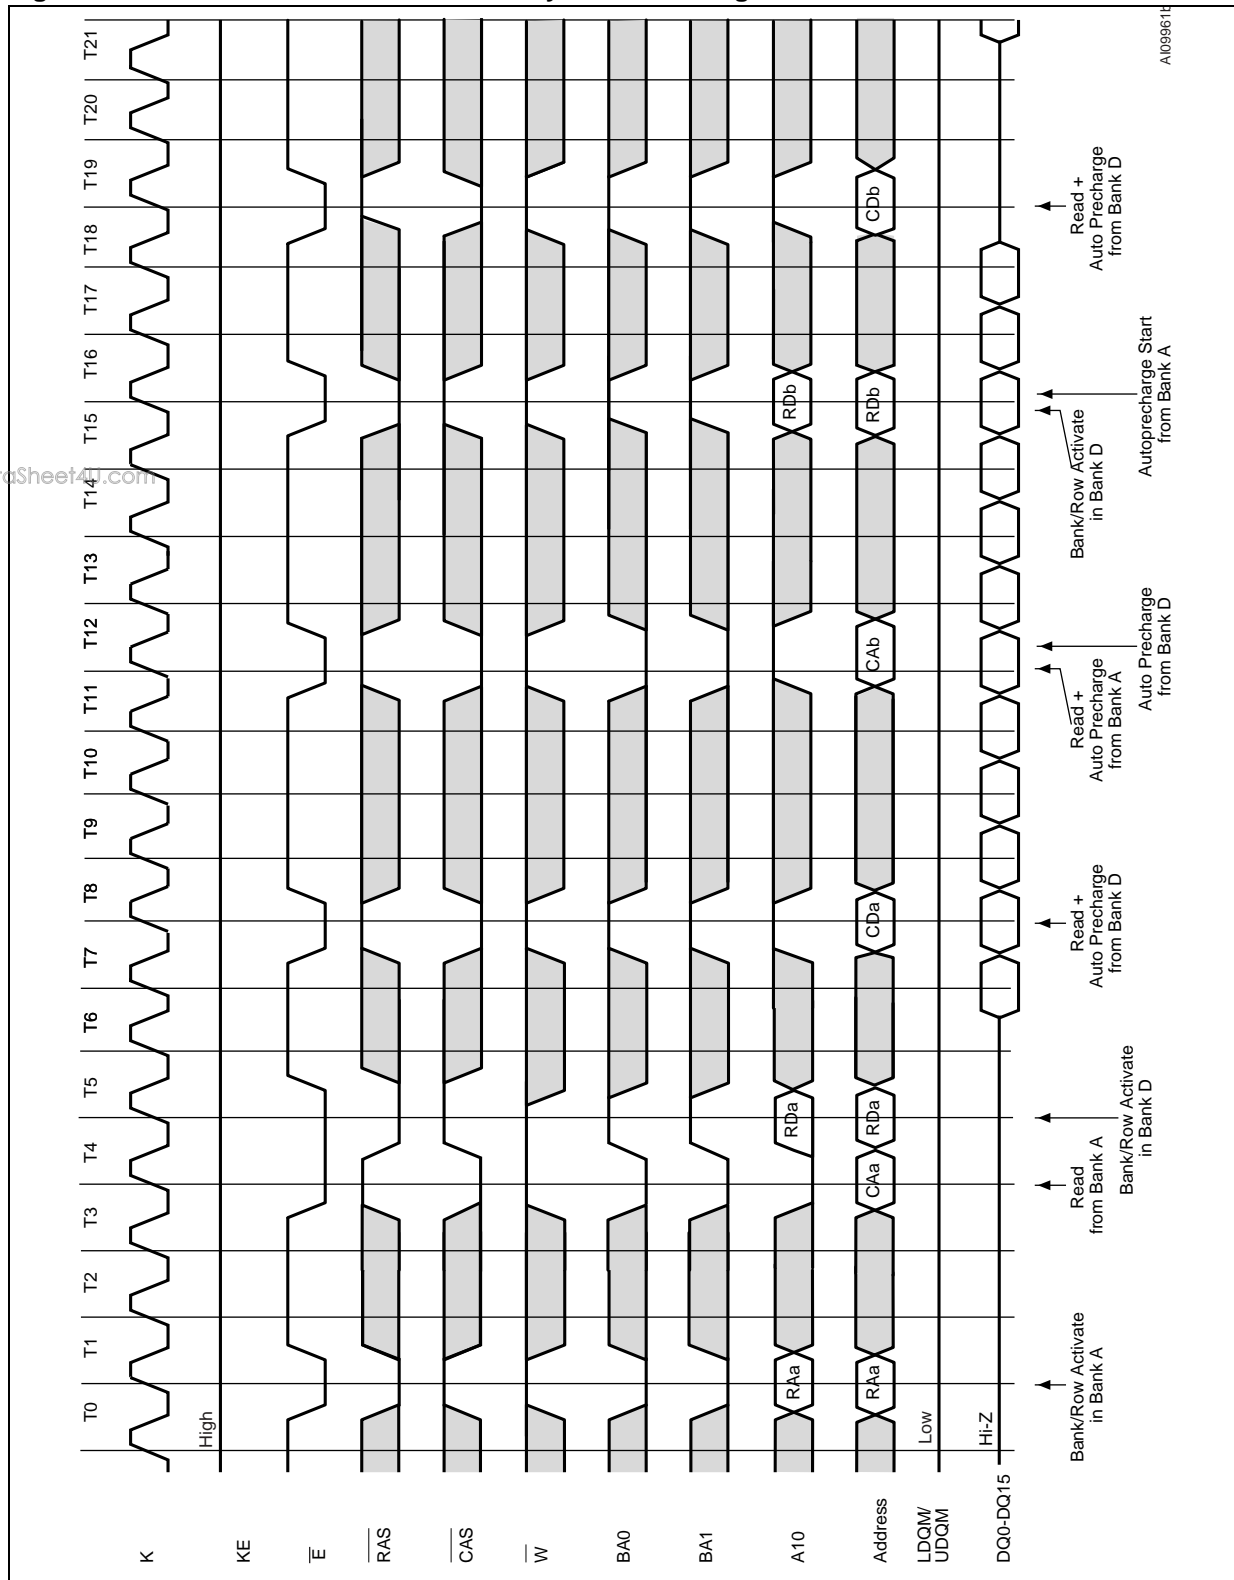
K
KE
$\overline{E}$
$\overline{RAS}$
$\overline{CAS}$
$\overline{W}$
BA0
BA1
A10
Address
LDQM/ UDQM
DQ0-DQ15

T0 T1 T2 T3 T4 T5 T6 T7 T8 T9 T10 T11 T12 T13 T14 T15 T16 T17 T18 T19 T20 T21

High
Low
Hi-Z

RAa RAa CAa RDa RDa CDa CAb RDb RDb CDb

Bank/Row Activate in Bank A
Read from Bank A
Bank/Row Activate in Bank D
Read + Auto Precharge from Bank D
Read + Auto Precharge from Bank A
Auto Precharge from Bank D
Bank/Row Activate in Bank D
Autoprecharge Start from Bank A
Read + Auto Precharge from Bank D

AI09961b

aSheet4U.com